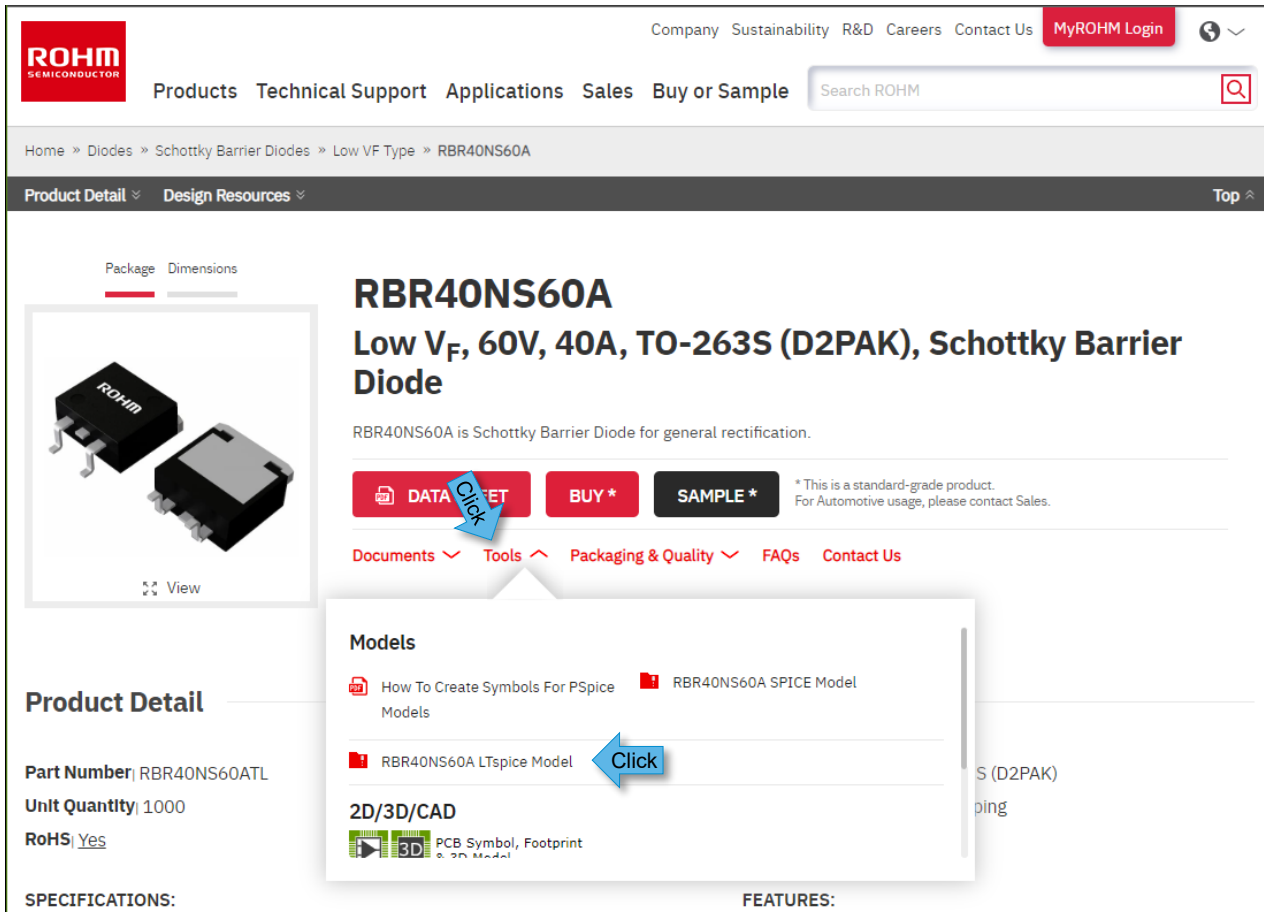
ROHM SEMICONDUCTOR

Company Sustainability R&D Careers Contact Us MyROHM Login

Products Technical Support Applications Sales Buy or Sample

Search ROHM

Home » Diodes » Schottky Barrier Diodes » Low VF Type » RBR40NS60A

Product Detail Design Resources Top

Package Dimensions

ROHM

View

RBR40NS60A

Low $V_F$, 60V, 40A, TO-263S (D2PAK), Schottky Barrier Diode

RBR40NS60A is Schottky Barrier Diode for general rectification.

DATA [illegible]ET BUY * SAMPLE *

Click

* This is a standard-grade product.
For Automotive usage, please contact Sales.

Documents Tools Packaging & Quality FAQs Contact Us

Models

How To Create Symbols For PSpice Models

RBR40NS60A SPICE Model

RBR40NS60A LTspice Model

Click

2D/3D/CAD

3D PCB Symbol, Footprint & 3D Model

Product Detail

Part Number| RBR40NS60ATL

Unit Quantity| 1000

RoHS| Yes

S (D2PAK)

ping

SPECIFICATIONS:

FEATURES: